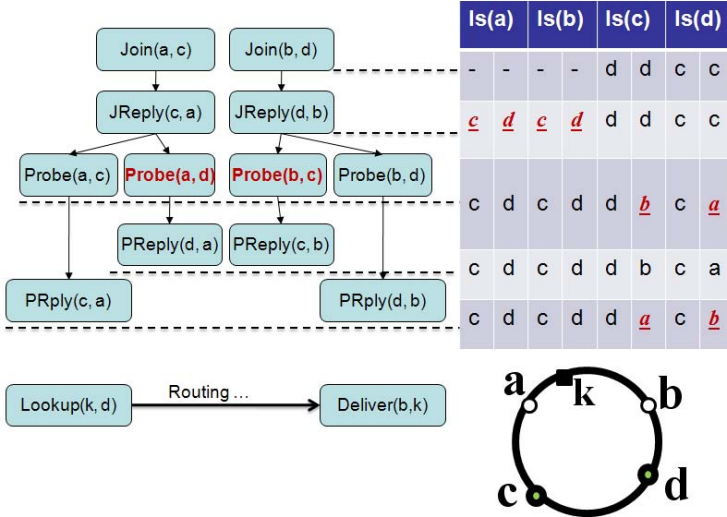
Join(a, c)
Join(b, d)
JReply(c, a)
JReply(d, b)
Probe(a, c)
Probe(a, d)
Probe(b, c)
Probe(b, d)
PReply(d, a)
PReply(c, b)
PRply(c, a)
PRply(d, b)

| ls(a) | | ls(b) | | ls(c) | | ls(d) | |
|---|---|---|---|---|---|---|---|
| - | - | - | - | d | d | c | c |
| c | d | c | d | d | d | c | c |
| c | d | c | d | d | b | c | a |
| c | d | c | d | d | b | c | a |
| c | d | c | d | d | a | c | b |

Lookup(k, d)
Routing ...
Deliver(b,k)

a
k
b
c
d